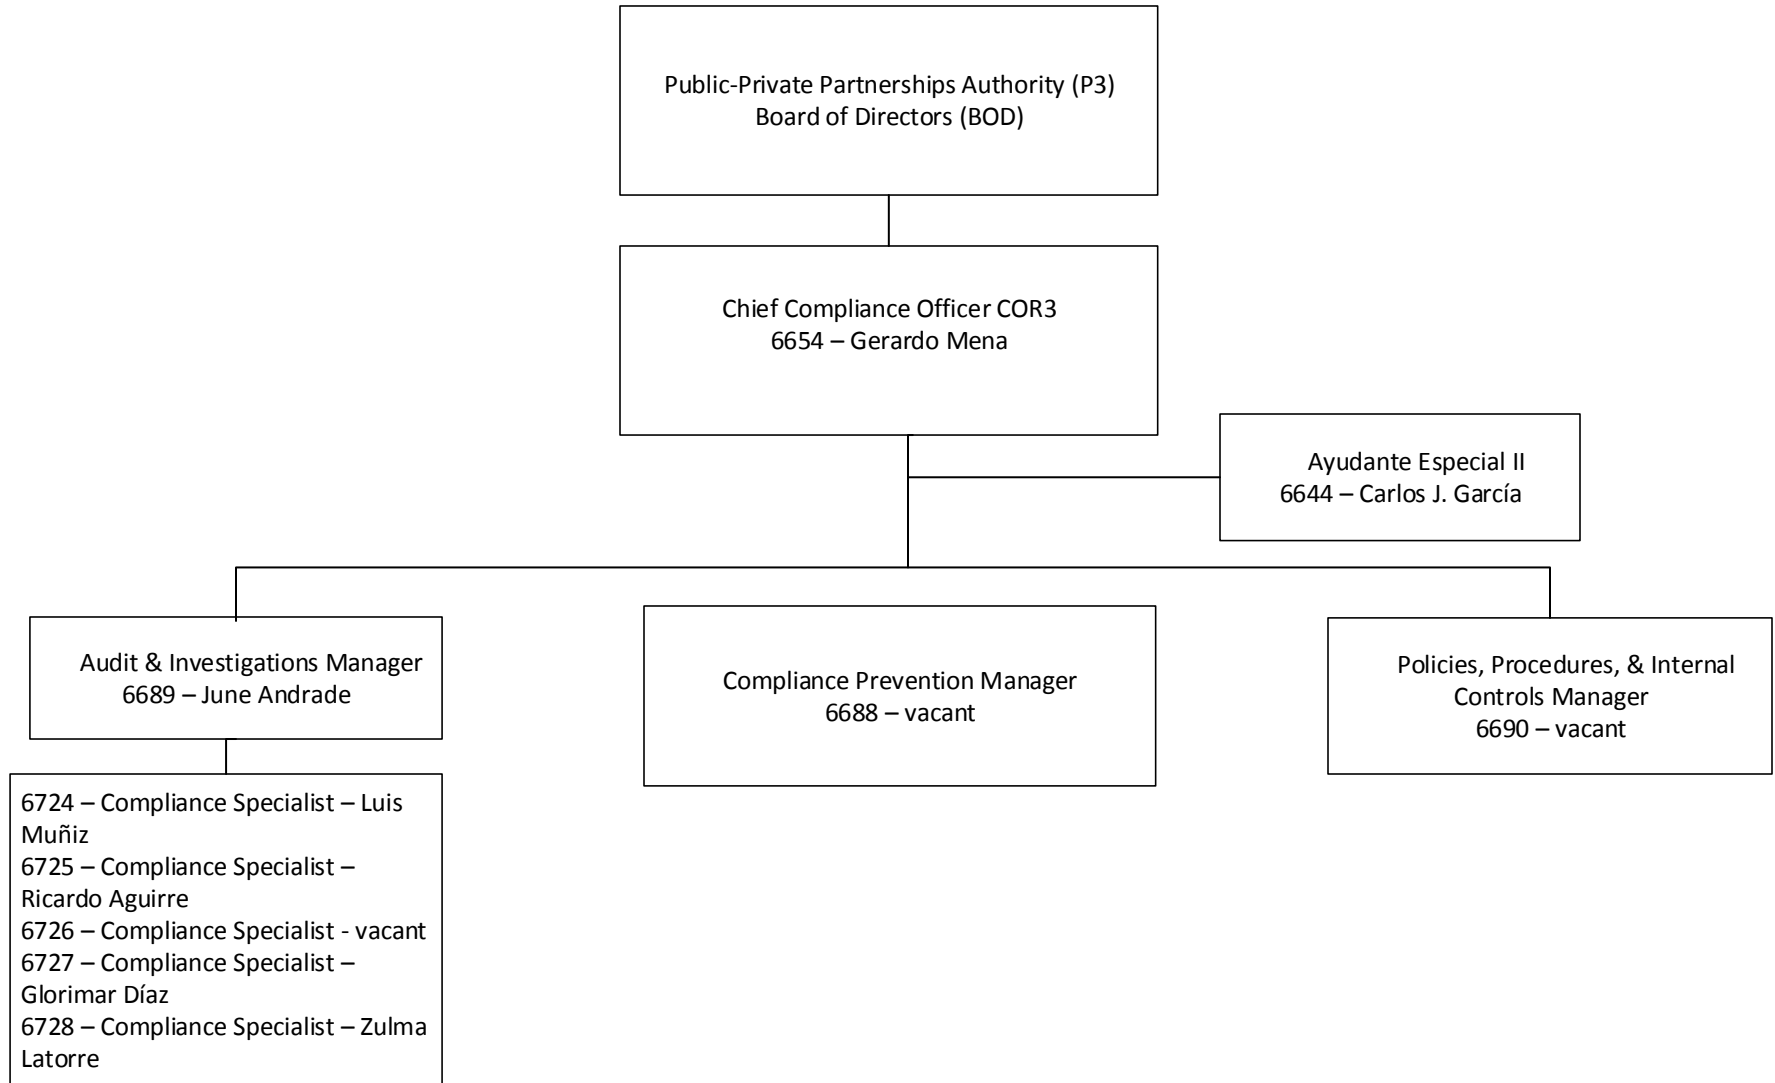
Public-Private Partnerships Authority (P3)
Board of Directors (BOD)

Chief Compliance Officer COR3
6654 – Gerardo Mena

Ayudante Especial II
6644 – Carlos J. García

Audit & Investigations Manager
6689 – June Andrade

Compliance Prevention Manager
6688 – vacant

Policies, Procedures, & Internal Controls Manager
6690 – vacant

6724 – Compliance Specialist – Luis Muñiz
6725 – Compliance Specialist – Ricardo Aguirre
6726 – Compliance Specialist - vacant
6727 – Compliance Specialist – Glorimar Díaz
6728 – Compliance Specialist – Zulma Latorre